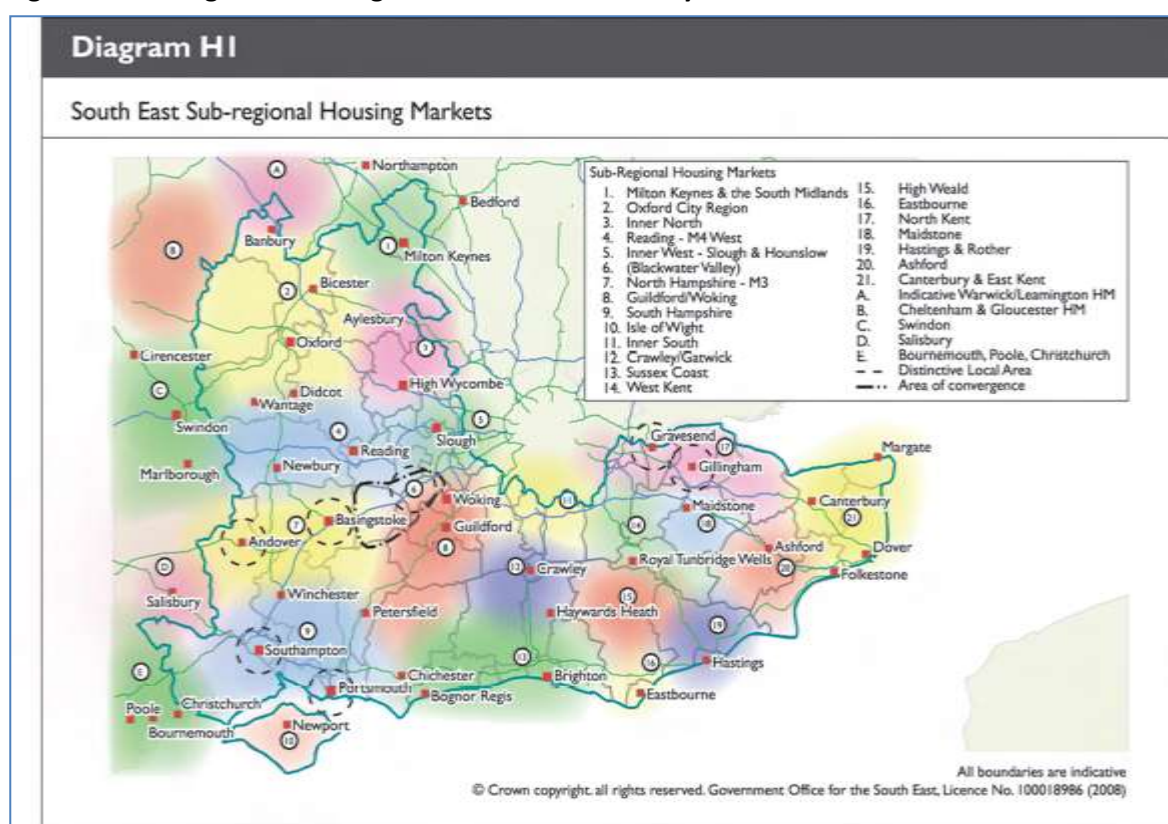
Diagram H1

South East Sub-regional Housing Markets

Sub-Regional Housing Markets
1. Milton Keynes & the South Midlands
2. Oxford City Region
3. Inner North
4. Reading - M4 West
5. Inner West - Slough & Hounslow
6. (Blackwater Valley)
7. North Hampshire - M3
8. Guildford/Woking
9. South Hampshire
10. Isle of Wight
11. Inner South
12. Crawley/Gatwick
13. Sussex Coast
14. West Kent
15. High Weald
16. Eastbourne
17. North Kent
18. Maidstone
19. Hastings & Rother
20. Ashford
21. Canterbury & East Kent
A. Indicative Warwick/Leamington HM
B. Cheltenham & Gloucester HM
C. Swindon
D. Salisbury
E. Bournemouth, Poole, Christchurch
Distinctive Local Area
Area of convergence

A Northampton Bedford B Banbury 1 Milton Keynes 2 Bicester Aylesbury 3 Oxford Cirencester C Didcot Wantage High Wycombe Swindon 4 Reading 5 Slough Marlborough Newbury Gravesend 17 Gillingham Margate 6 Woking 11 Basingstoke 7 Guildford Maidstone 18 Canterbury 21 Andover 14 8 Royal Tunbridge Wells Ashford Dover D 12 Crawley 20 Folkestone Salisbury Winchester 15 Petersfield Haywards Heath 19 9 Southampton 13 16 Hastings E Chichester Brighton Eastbourne Portsmouth Bognor Regis Poole Christchurch Bournemouth Newport 10

All boundaries are indicative
© Crown copyright. all rights reserved. Government Office for the South East, Licence No. 100018986 (2008)